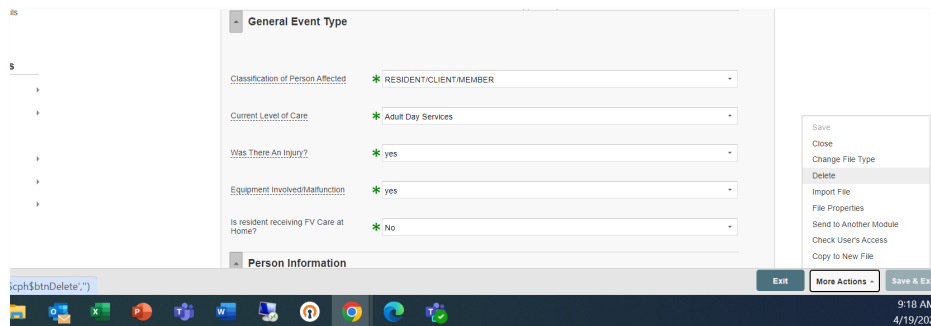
ils

s

General Event Type

Classification of Person Affected
RESIDENT/CLIENT/MEMBER

Current Level of Care
Adult Day Services

Was There An Injury?
yes

Equipment Involved/Malfunction
yes

Is resident receiving FV Care at Home?
No

Person Information

Save
Close
Change File Type
Delete
Import File
File Properties
Send to Another Module
Check User's Access
Copy to New File

$cph$btnDelete','')

Exit
More Actions
Save & Ex

9:18 AM
4/19/202